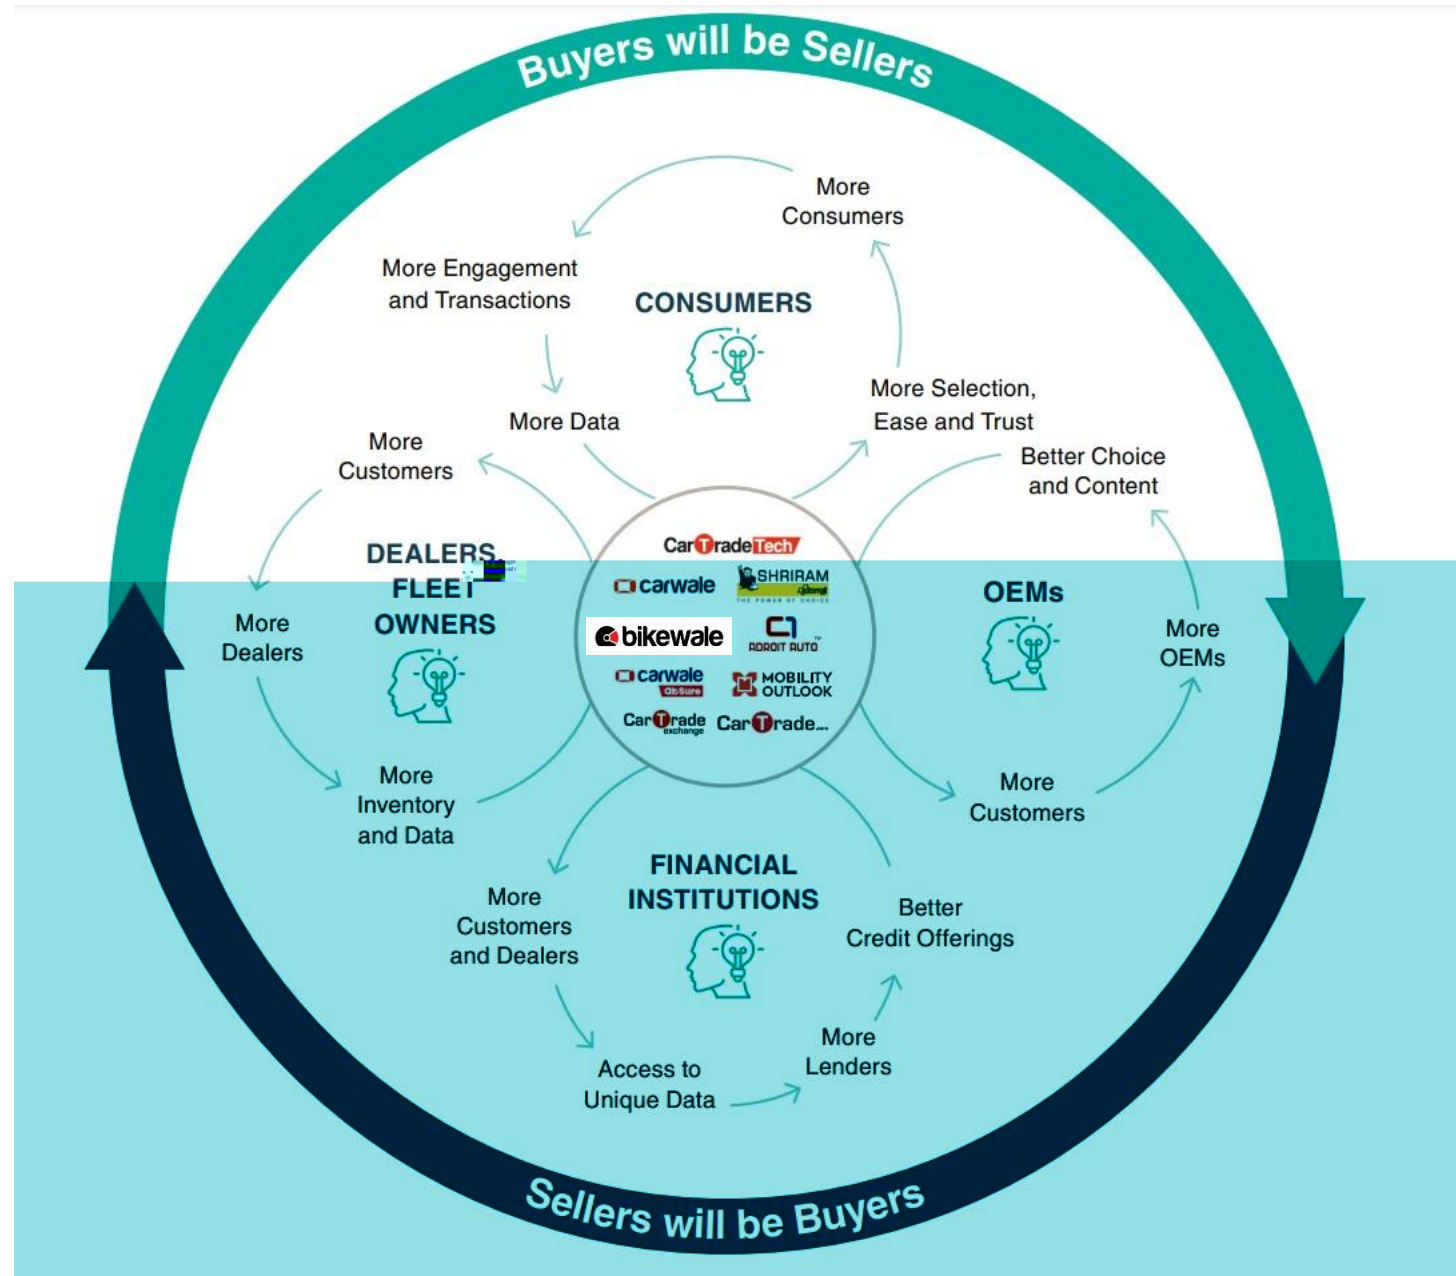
Buyers will be Sellers

More Consumers

More Engagement and Transactions

CONSUMERS

More Data

More Selection, Ease and Trust

More Customers

Better Choice and Content

DEALERS, FLEET OWNERS

CarTradeTech
carwale
SHRIRAM
bikewale
ADROIT AUTO
carwale abSure
MOBILITY OUTLOOK
CarTrade exchange
CarTrade

OEMs

More Dealers

More OEMs

More Inventory and Data

More Customers

FINANCIAL INSTITUTIONS

More Customers and Dealers

Better Credit Offerings

More Lenders

Access to Unique Data

Sellers will be Buyers